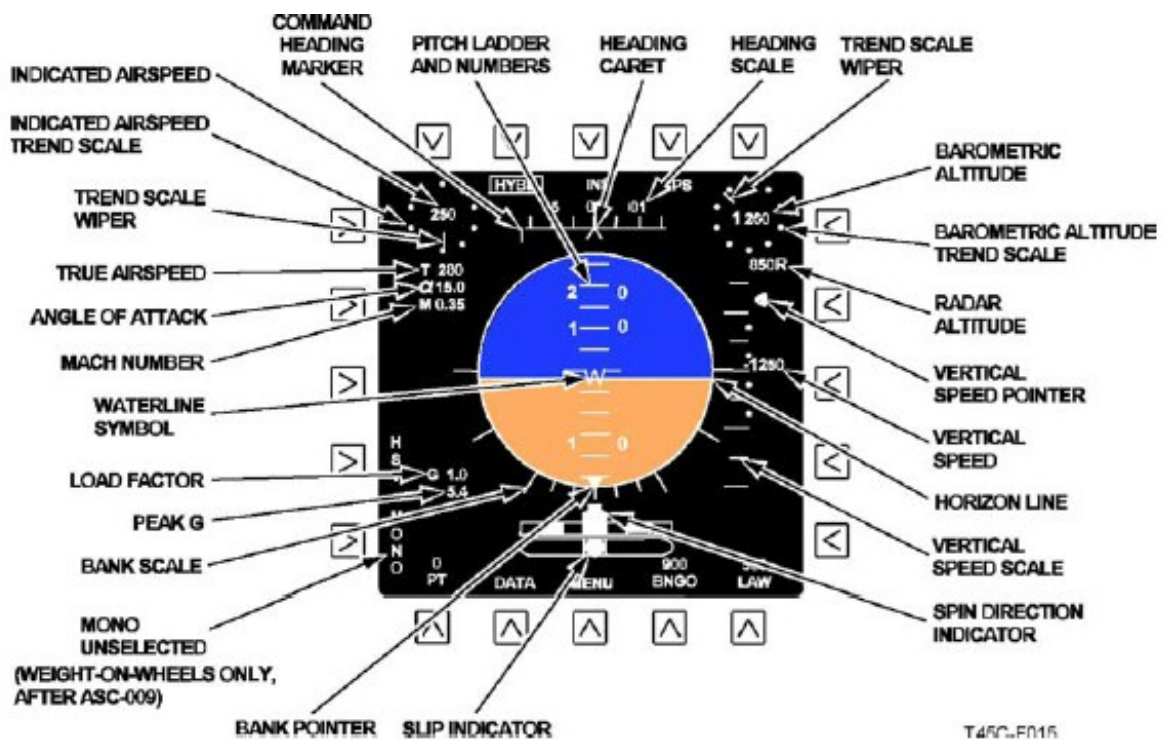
COMMAND HEADING MARKER

PITCH LADDER AND NUMBERS

HEADING CARET

HEADING SCALE

TREND SCALE WIPER

INDICATED AIRSPEED

INDICATED AIRSPEED TREND SCALE

TREND SCALE WIPER

TRUE AIRSPEED

ANGLE OF ATTACK

MACH NUMBER

WATERLINE SYMBOL

LOAD FACTOR

PEAK G

BANK SCALE

MONO UNSELECTED (WEIGHT-ON-WHEELS ONLY, AFTER ASC-009)

BANK POINTER

SLIP INDICATOR

BAROMETRIC ALTITUDE

BAROMETRIC ALTITUDE TREND SCALE

RADAR ALTITUDE

VERTICAL SPEED POINTER

VERTICAL SPEED

HORIZON LINE

VERTICAL SPEED SCALE

SPIN DIRECTION INDICATOR

HYB

INS

GPS

250

5

0

01

1 250

T 280

$\alpha$ 15.0

M 0.35

850R

2 0

1 0

W

1250

1 0

H

S

G 1.0

5.4

M

O

N

O

0

PT

DATA

MENU

900

BNGO

LAW

T45C-F016